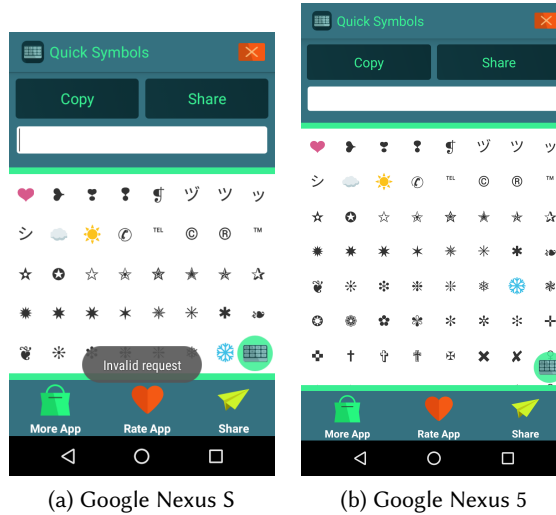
Quick Symbols

Copy Share

❤ ❥ ❣ ❢ ❡ ヅ ツ ッ
シ ☁ ☀ ✆ ℡ © ® ™
☆ ✪ ☆ ✯ ✬ ★ ✭
✹ ✸ ✷ ✶ ✳ ✱ ❧
❦ ❊ ❉ ❄

Invalid request

More App Rate App Share

(a) Google Nexus S

Quick Symbols

Copy Share

❤ ❥ ❣ ❢ ❡ ヅ ツ
シ ☁ ☀ ✆ ℡ © ®
☆ ✪ ☆ ✯ ✬ ★ ✭
✹ ✸ ✷ ✶ ✳ ✱
❦ ❊ ❉ ❈ ❇ ❆ ❄
✪ ❁ ✿ ✾ ✽ ✼ ✻
✜ † ✞ ✟ ✠ ✖ ✘

More App Rate App Share

(b) Google Nexus 5